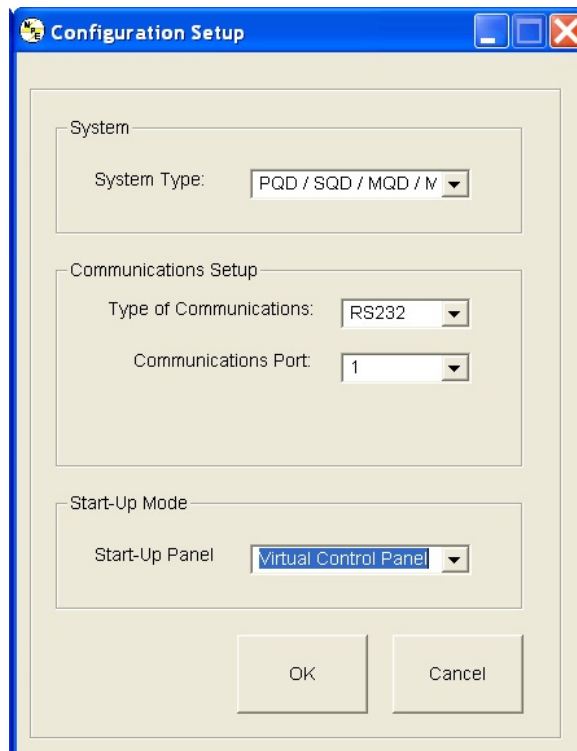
Configuration Setup

System

System Type: PQD / SQD / MQD / M

Communications Setup

Type of Communications: RS232

Communications Port: 1

Start-Up Mode

Start-Up Panel Virtual Control Panel

OK

Cancel